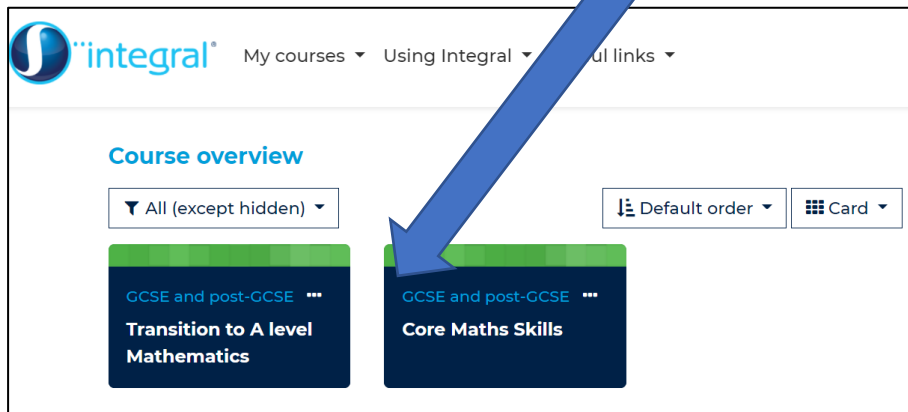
integral® My courses ▾ Using Integral ▾ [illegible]ul links ▾

Course overview

All (except hidden) ▾

Default order ▾ Card ▾

GCSE and post-GCSE •••
Transition to A level Mathematics

GCSE and post-GCSE •••
Core Maths Skills